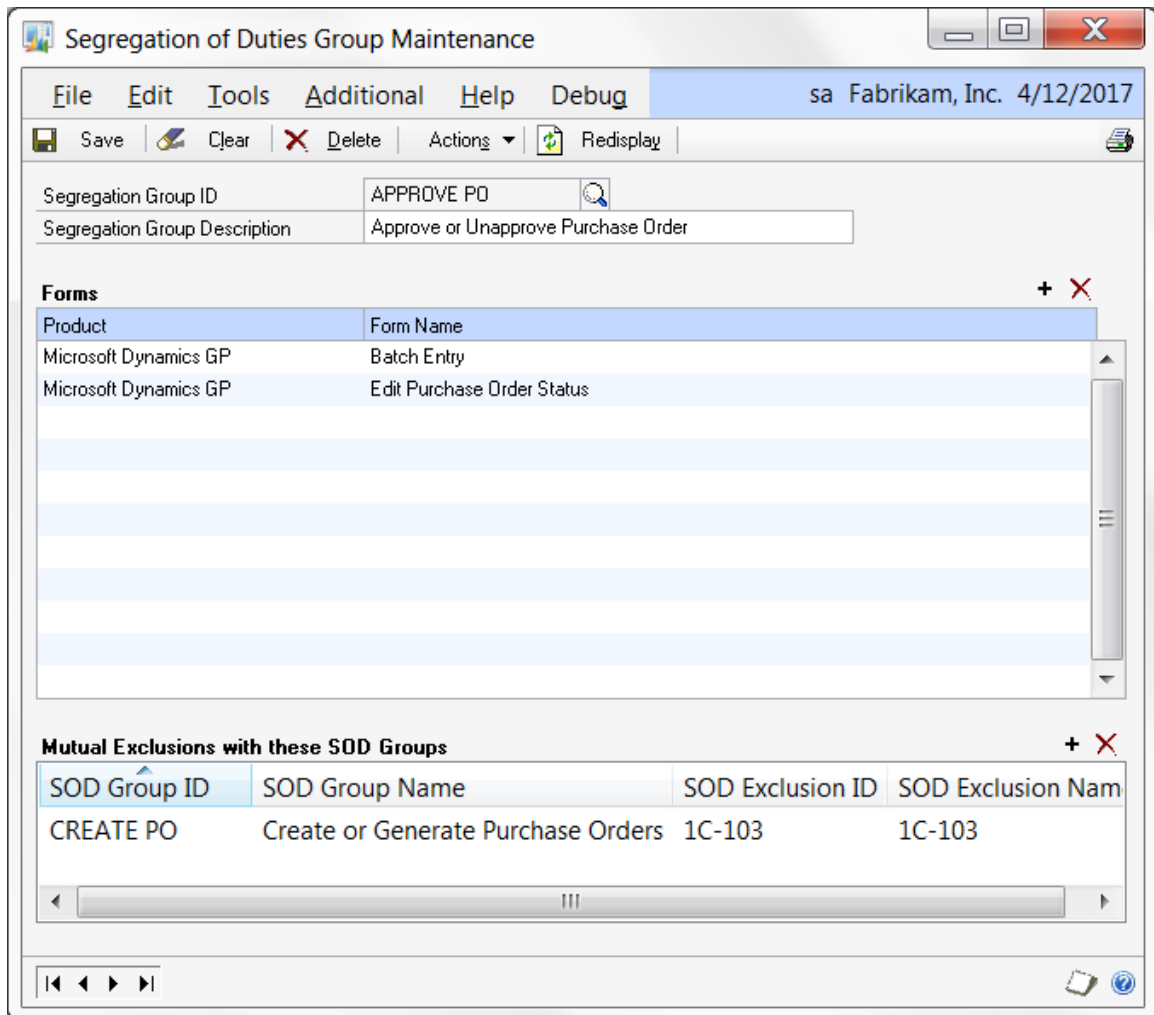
Segregation of Duties Group Maintenance

File Edit Tools Additional Help Debug sa Fabrikam, Inc. 4/12/2017

Save Clear Delete Actions Redisplay

Segregation Group ID APPROVE PO
Segregation Group Description Approve or Unapprove Purchase Order

Forms

| Product | Form Name |
|---|---|
| Microsoft Dynamics GP | Batch Entry |
| Microsoft Dynamics GP | Edit Purchase Order Status |

Mutual Exclusions with these SOD Groups

| SOD Group ID | SOD Group Name | SOD Exclusion ID | SOD Exclusion Nam |
|---|---|---|---|
| CREATE PO | Create or Generate Purchase Orders | 1C-103 | 1C-103 |